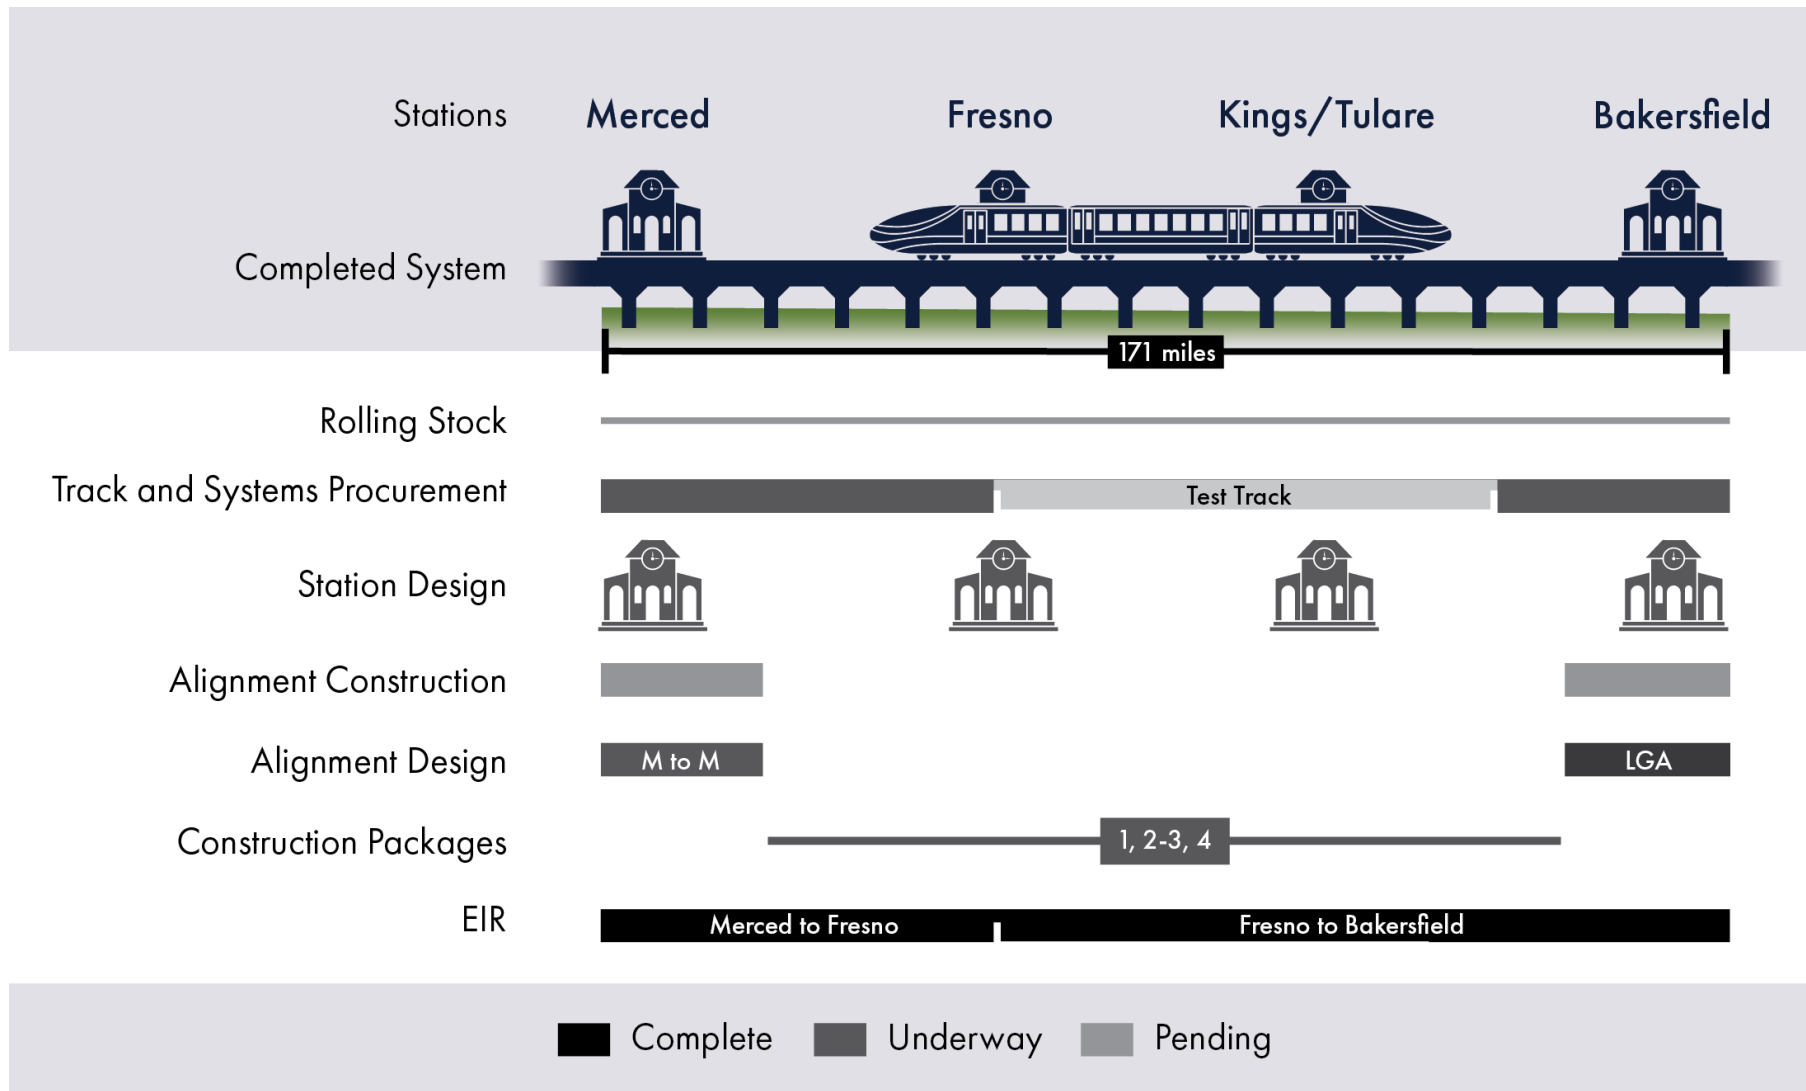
Stations
Merced
Fresno
Kings/Tulare
Bakersfield

Completed System

171 miles

Rolling Stock

Track and Systems Procurement
Test Track

Station Design

Alignment Construction

Alignment Design
M to M
LGA

Construction Packages
1, 2-3, 4

EIR
Merced to Fresno
Fresno to Bakersfield

Complete
Underway
Pending